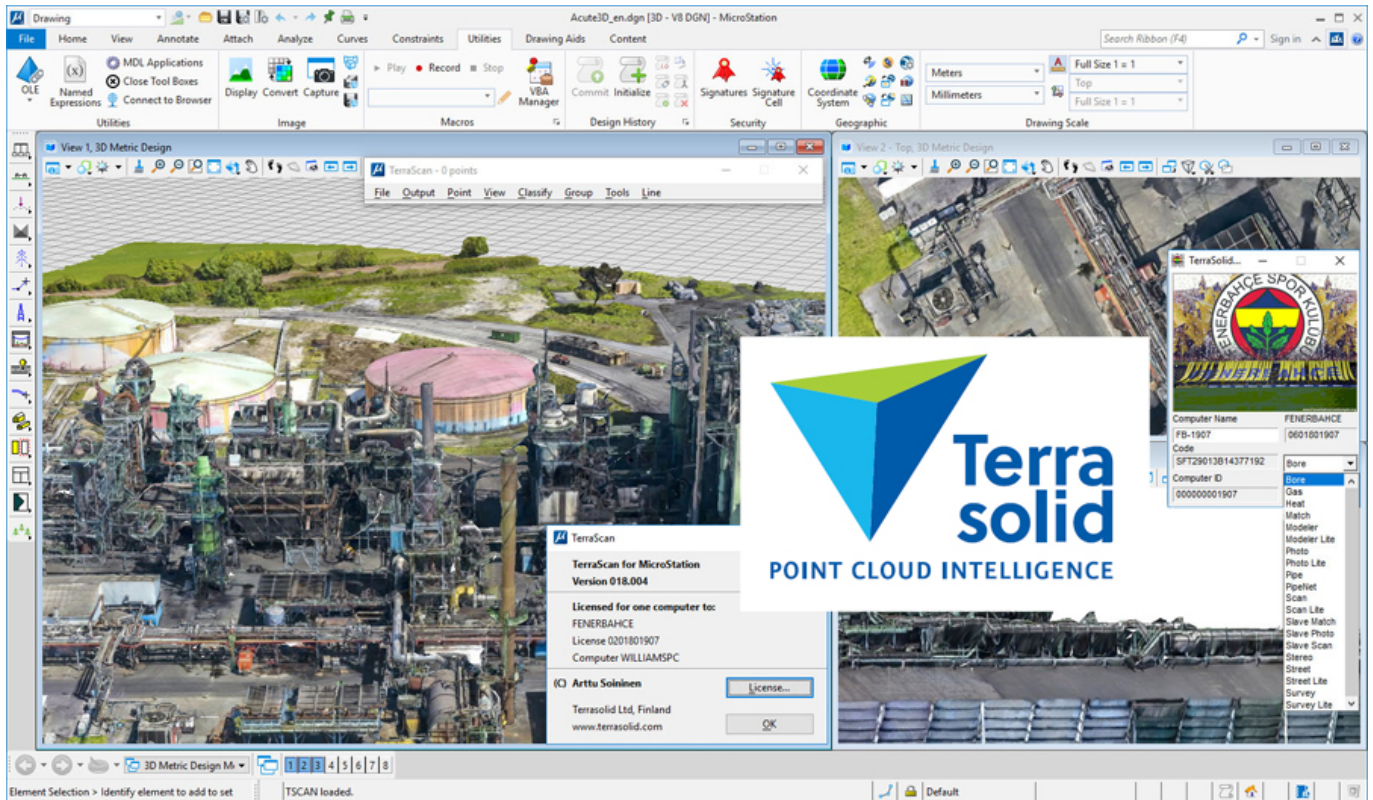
Drawing

Acute3D_en.dgn [3D - V8 DGN] - MicroStation

File Home View Annotate Attach Analyze Curves Constraints Utilities Drawing Aids Content

Search Ribbon (F4) Sign in

OLE Named Expressions MDL Applications Close Tool Boxes Connect to Browser
Utilities

Display Convert Capture
Image

Play Record Stop
VBA Manager
Macros

Commit Initialize
Design History

Signatures Signature Cell
Security

Coordinate System
Geographic

Meters
Millimeters
Full Size 1 = 1
Top
Full Size 1 = 1
Drawing Scale

View 1, 3D Metric Design

TerraScan - 0 points
File Output Point View Classify Group Tools Line

View 2 - Top, 3D Metric Design

TerraSolid...

FENERBAHÇE SPOR KULÜBÜ

Computer Name FENERBAHCE
FB-1907 0601801907
Code
SFT29013B14377192 Bore
Computer ID
000000001907

Bore
Gas
Heat
Match
Modeler
Modeler Lite
Photo
Photo Lite
Pipe
PipeNet
Scan
Scan Lite
Slave Match
Slave Photo
Slave Scan
Stereo
Street
Street Lite
Survey
Survey Lite

Terra solid
POINT CLOUD INTELLIGENCE

TerraScan
TerraScan for MicroStation
Version 018.004

Licensed for one computer to:
FENERBAHCE
License 0201801907
Computer WILLIAMSPC

(C) Arttu Soininen License...

Terrasolid Ltd, Finland
www.terrasolid.com OK

3D Metric Design M 1 2 3 4 5 6 7 8

Element Selection > Identify element to add to set TSCAN loaded. Default